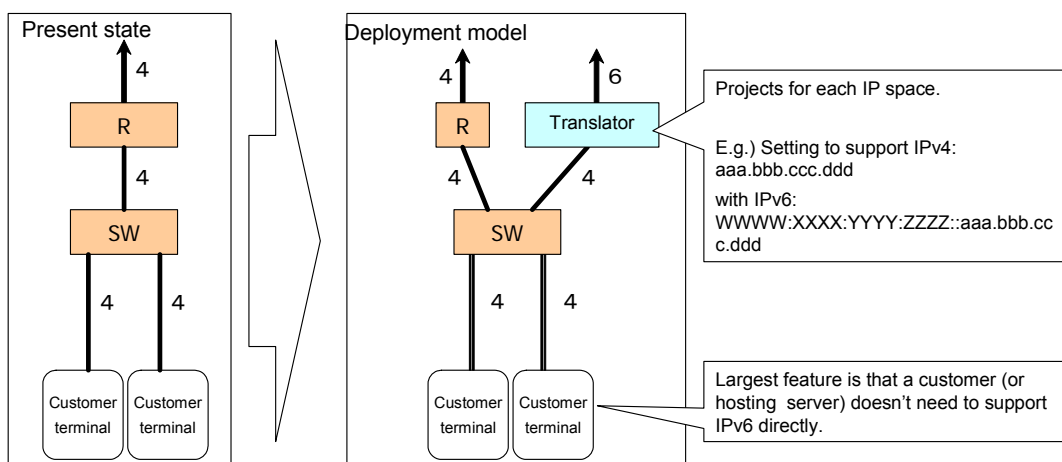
Present state

4

R

4

SW

4 4

Customer terminal

Customer terminal

Deployment model

4

6

R

Translator

4 4

SW

4 4

Customer terminal

Customer terminal

Projects for each IP space.

E.g.) Setting to support IPv4: aaa.bbb.ccc.ddd

with IPv6: WWWW:XXXX:YYYY:ZZZZ::aaa.bbb.ccc.ddd

Largest feature is that a customer (or hosting server) doesn't need to support IPv6 directly.